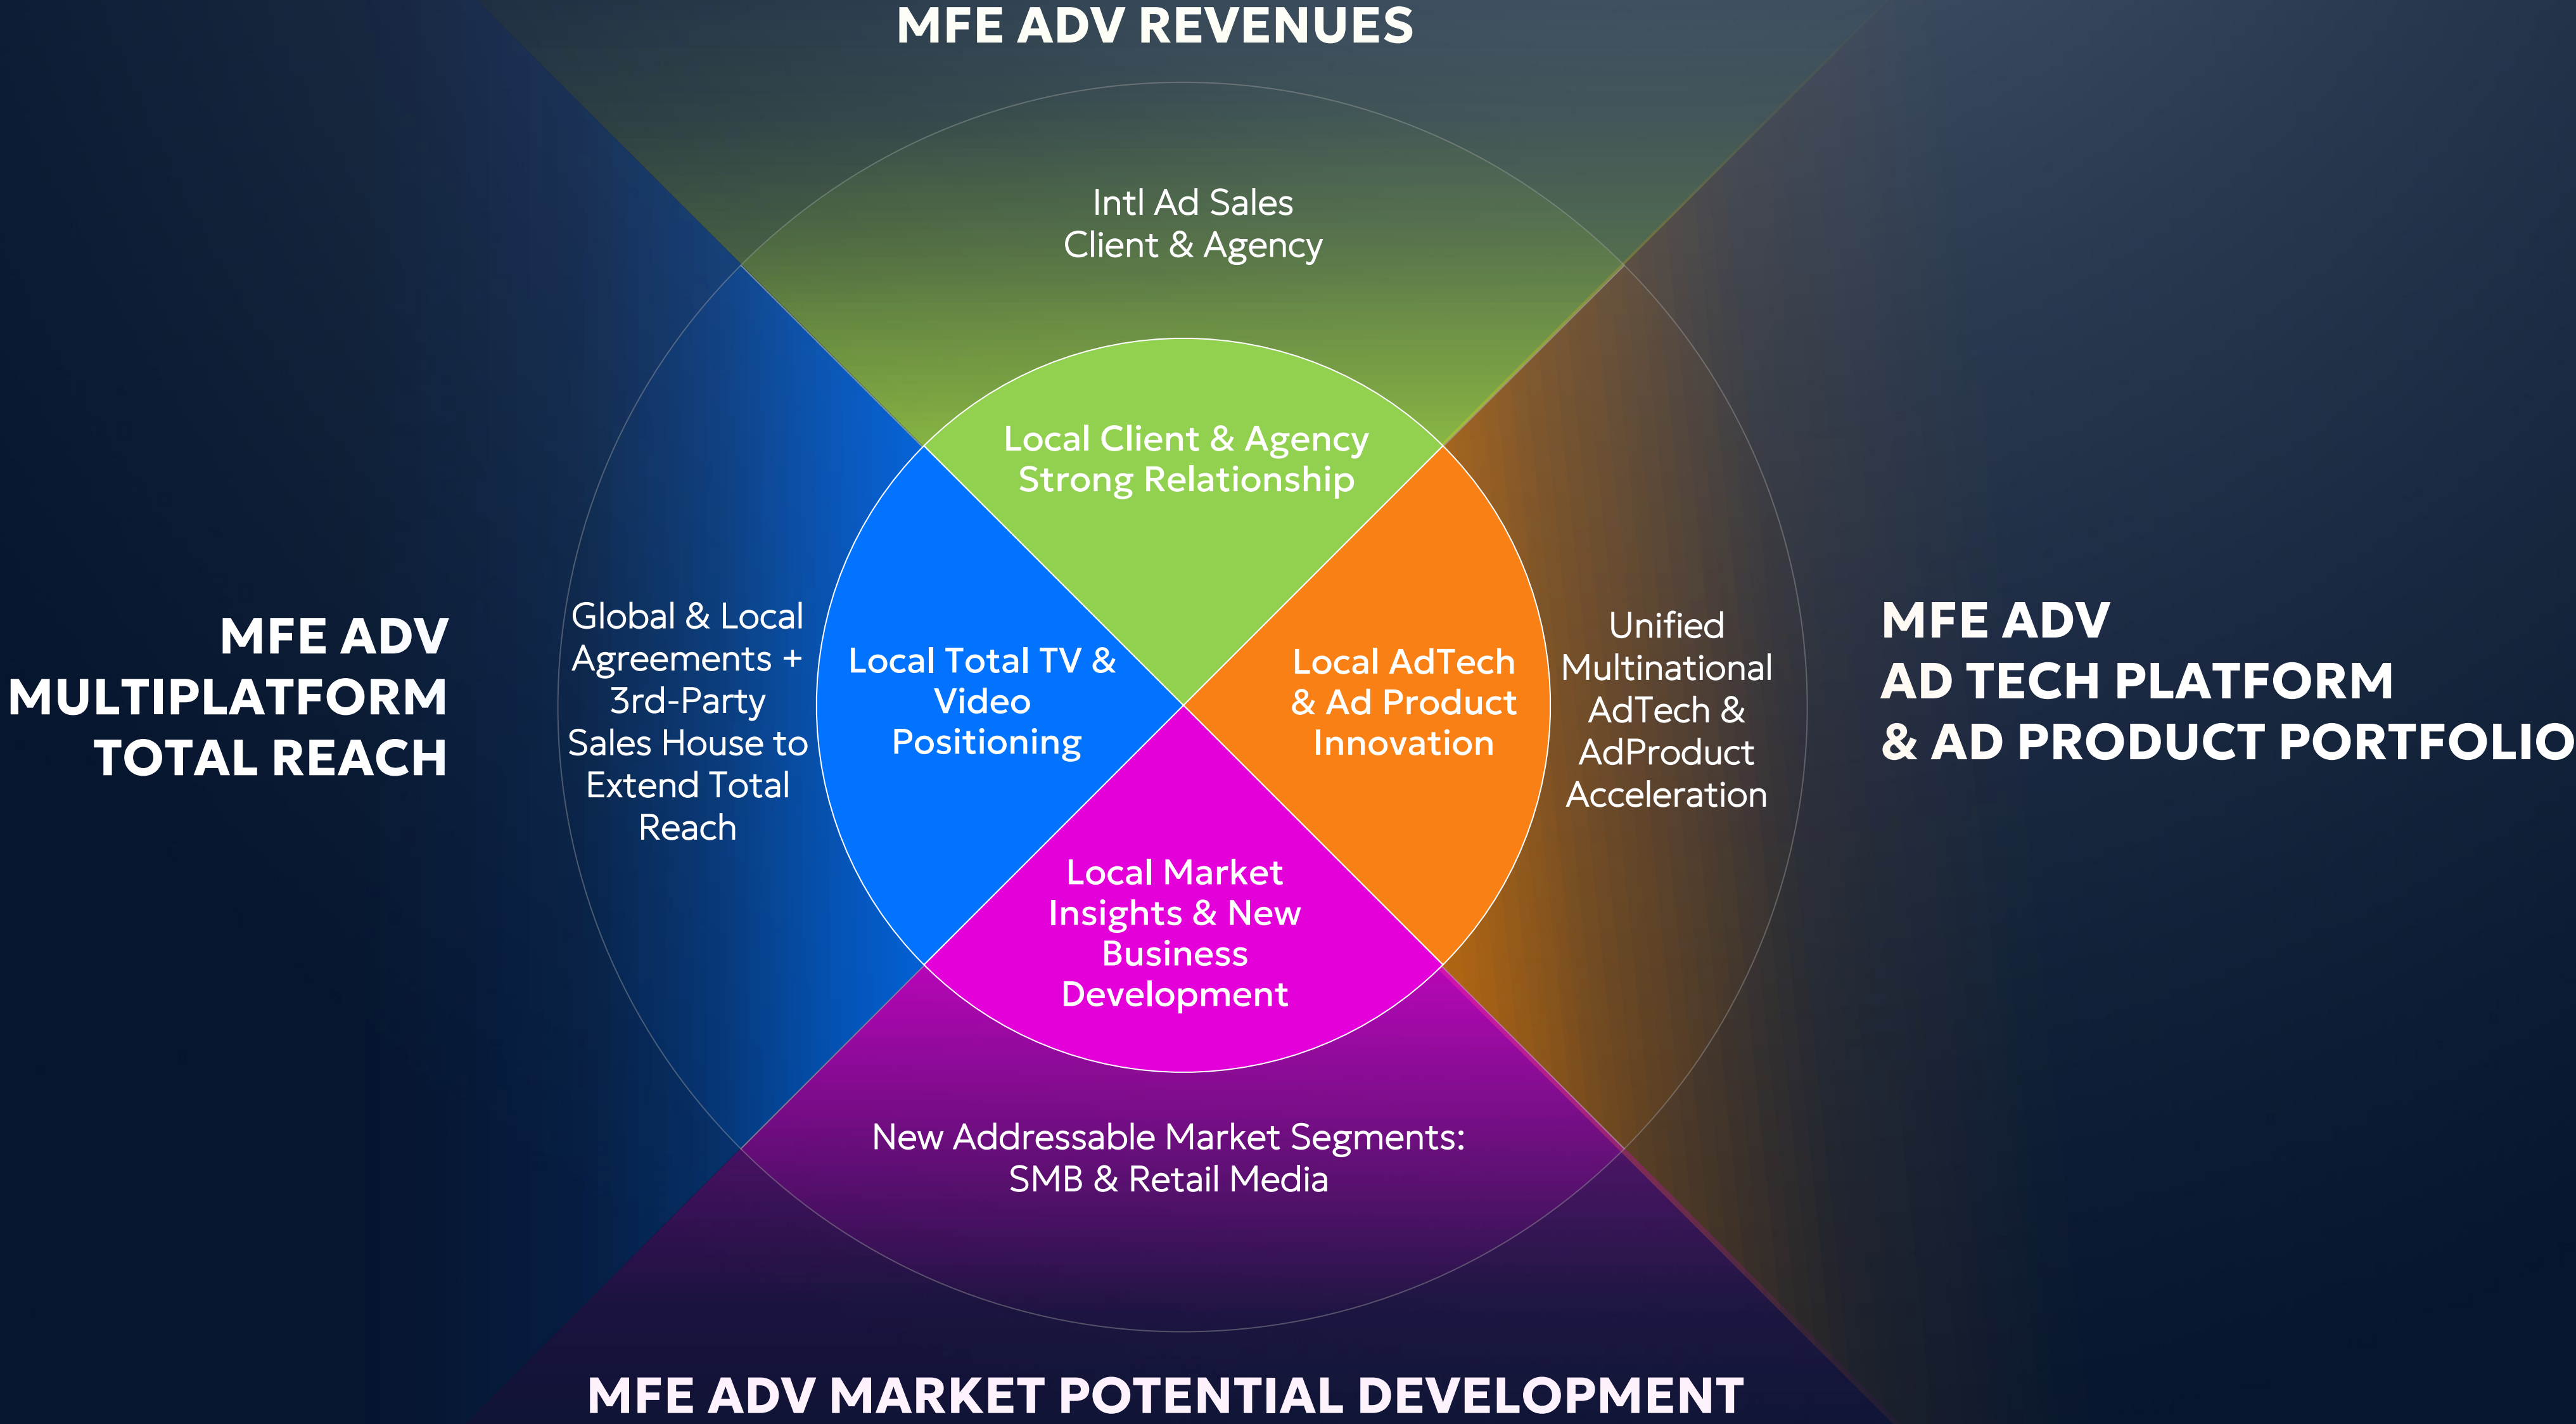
MFE ADV REVENUES

Intl Ad Sales
Client & Agency

Local Client & Agency
Strong Relationship

MFE ADV
MULTIPLATFORM
TOTAL REACH

Global & Local Agreements + 3rd-Party Sales House to Extend Total Reach

Local Total TV & Video Positioning

Local AdTech & Ad Product Innovation

Unified Multinational AdTech & AdProduct Acceleration

MFE ADV
AD TECH PLATFORM
& AD PRODUCT PORTFOLIO

Local Market Insights & New Business Development

New Addressable Market Segments:
SMB & Retail Media

MFE ADV MARKET POTENTIAL DEVELOPMENT